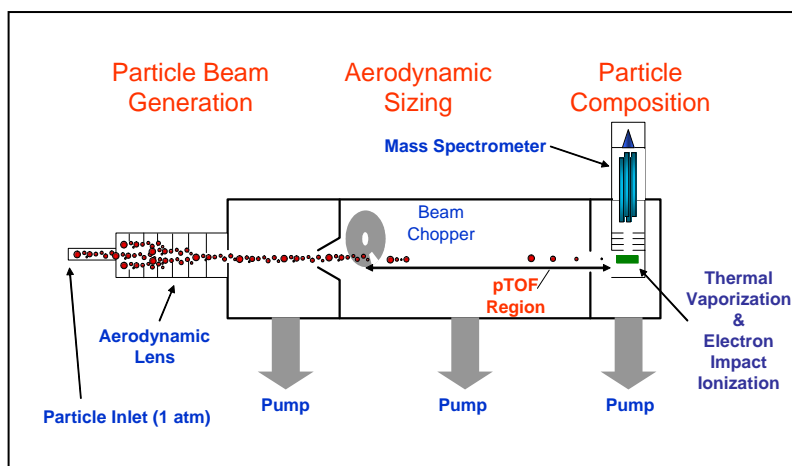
Particle Beam Generation

Aerodynamic Sizing

Particle Composition

Mass Spectrometer

Beam Chopper

pTOF Region

Thermal Vaporization & Electron Impact Ionization

Aerodynamic Lens

Particle Inlet (1 atm)

Pump

Pump

Pump